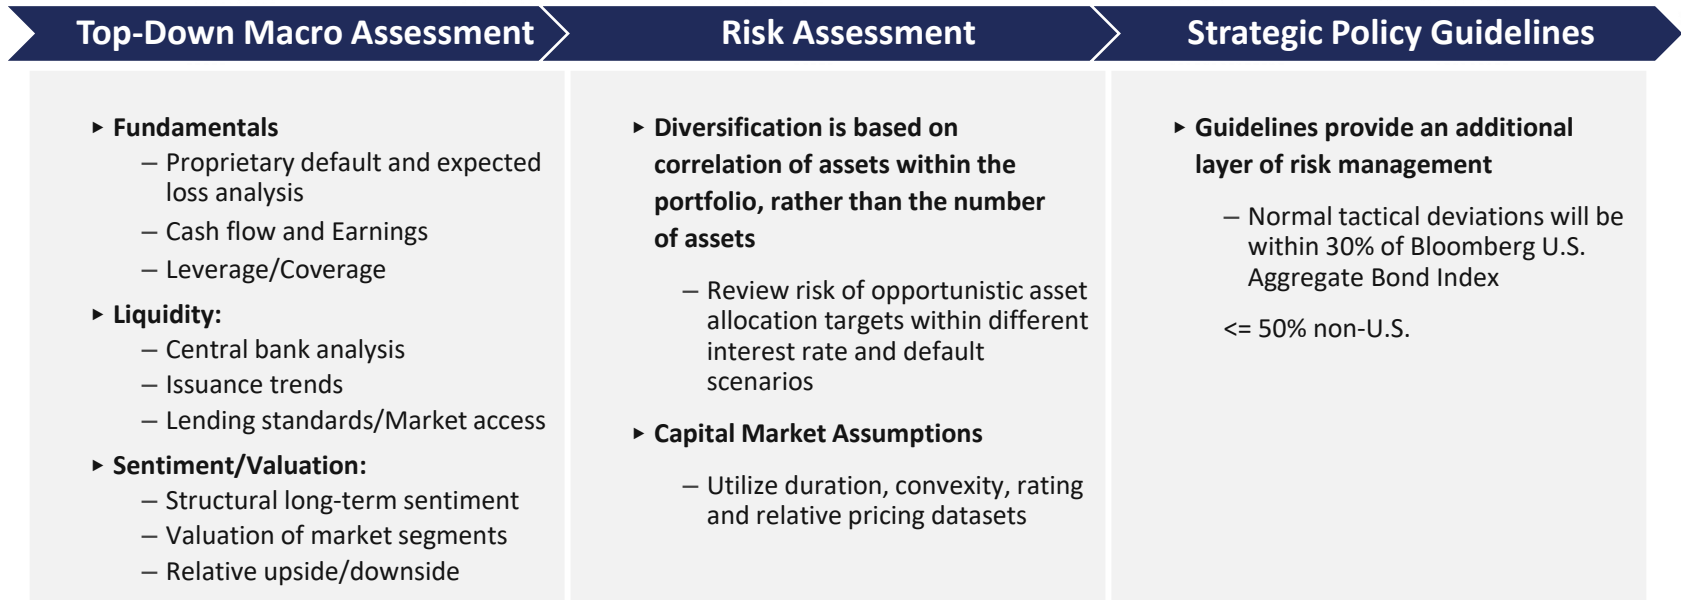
Top-Down Macro Assessment

Risk Assessment

Strategic Policy Guidelines

▸ Fundamentals
– Proprietary default and expected loss analysis
– Cash flow and Earnings
– Leverage/Coverage

▸ Liquidity:
– Central bank analysis
– Issuance trends
– Lending standards/Market access

▸ Sentiment/Valuation:
– Structural long-term sentiment
– Valuation of market segments
– Relative upside/downside

▸ Diversification is based on correlation of assets within the portfolio, rather than the number of assets

– Review risk of opportunistic asset allocation targets within different interest rate and default scenarios

▸ Capital Market Assumptions

– Utilize duration, convexity, rating and relative pricing datasets

▸ Guidelines provide an additional layer of risk management

– Normal tactical deviations will be within 30% of Bloomberg U.S. Aggregate Bond Index

<= 50% non-U.S.